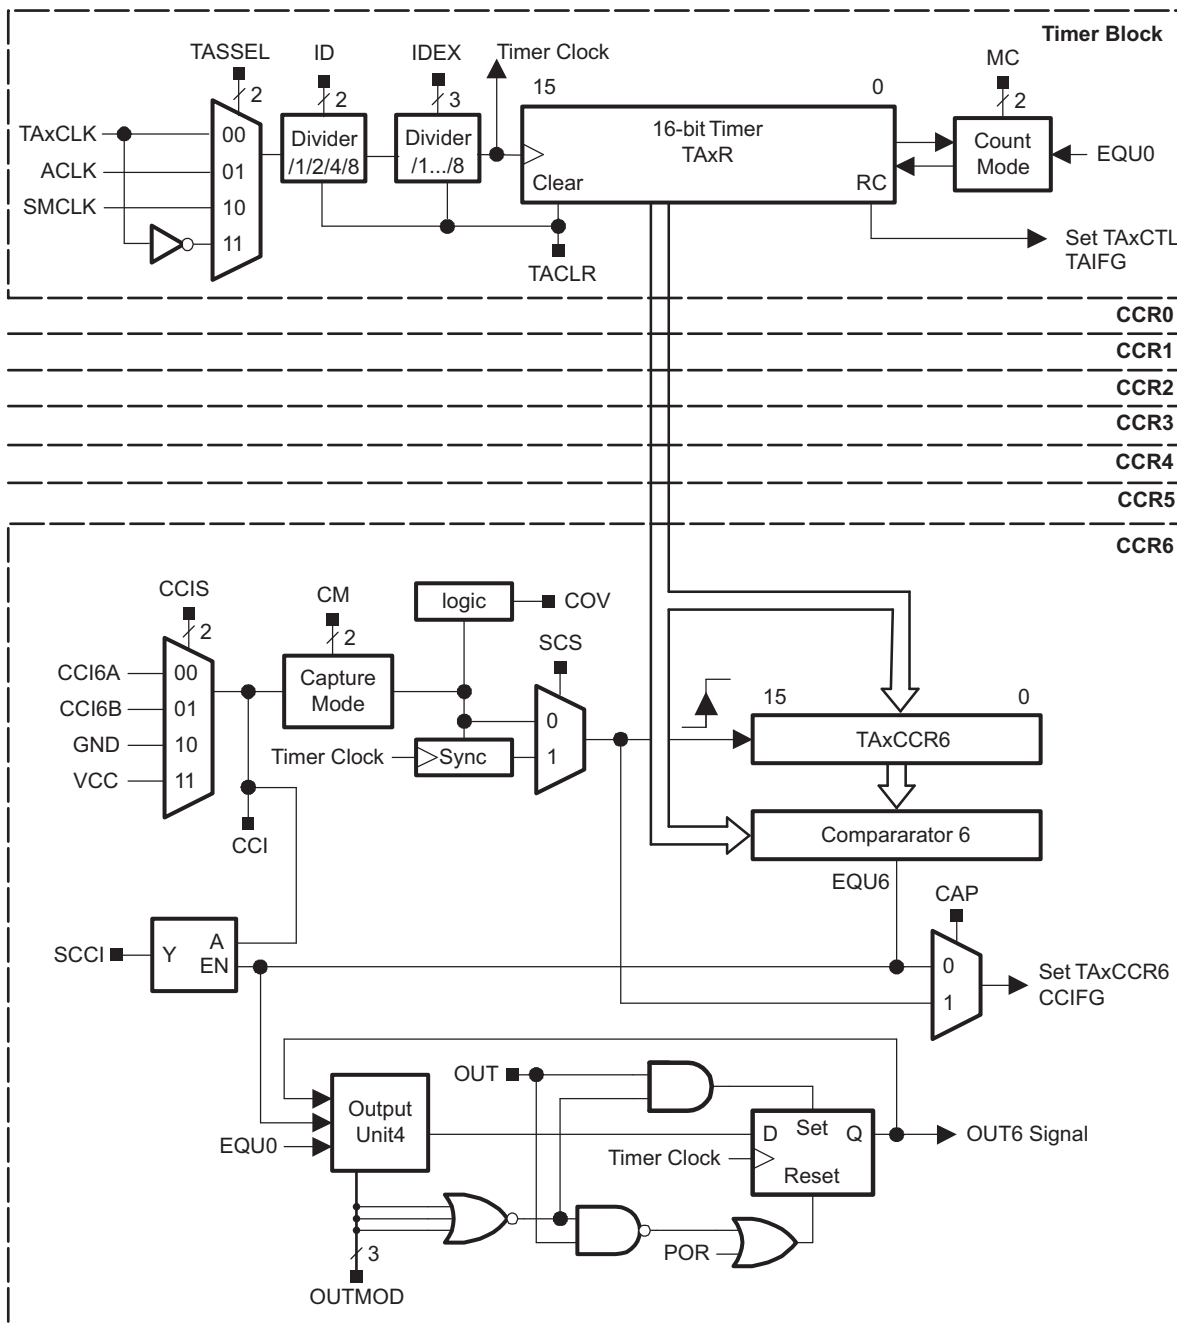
Timer Block

TASSEL
2
ID
2
IDEX
3
Timer Clock
15
0
MC
2

TAxCLK
ACLK
SMCLK
00
01
10
11
Divider /1/2/4/8
Divider /1…/8
16-bit Timer TAxR
Clear
RC
Count Mode
EQU0
TACLR
Set TAxCTL TAIFG

CCR0
CCR1
CCR2
CCR3
CCR4
CCR5
CCR6

CCIS
2
CM
2
logic
COV
SCS
CCI6A
CCI6B
GND
VCC
00
01
10
11
Capture Mode
0
1
Timer Clock
Sync
15
0
TAxCCR6
Comparator 6
CCI
EQU6
CAP
SCCI
Y
A
EN
0
1
Set TAxCCR6 CCIFG

OUT
Output Unit4
EQU0
D
Set
Q
Timer Clock
Reset
OUT6 Signal
POR
3
OUTMOD